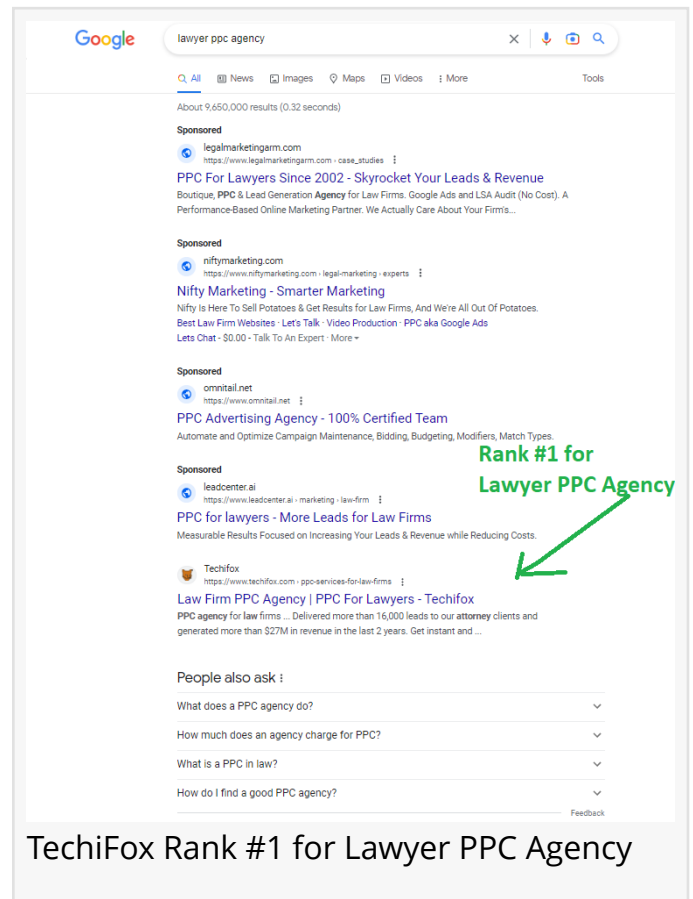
Google

lawyer ppc agency

All News Images Maps Videos More Tools

About 9,650,000 results (0.32 seconds)

Sponsored
legalmarketingarm.com
https://www.legalmarketingarm.com › case_studies
PPC For Lawyers Since 2002 - Skyrocket Your Leads & Revenue
Boutique, PPC & Lead Generation Agency for Law Firms. Google Ads and LSA Audit (No Cost). A Performance-Based Online Marketing Partner. We Actually Care About Your Firm's...

Sponsored
niftymarketing.com
https://www.niftymarketing.com › legal-marketing › experts
Nifty Marketing - Smarter Marketing
Nifty Is Here To Sell Potatoes & Get Results for Law Firms, And We're All Out Of Potatoes.
Best Law Firm Websites · Let's Talk · Video Production · PPC aka Google Ads
Lets Chat - $0.00 - Talk To An Expert · More

Sponsored
omnitail.net
https://www.omnitail.net
PPC Advertising Agency - 100% Certified Team
Automate and Optimize Campaign Maintenance, Bidding, Budgeting, Modifiers, Match Types.

Sponsored
leadcenter.ai
https://www.leadcenter.ai › marketing › law-firm
PPC for lawyers - More Leads for Law Firms
Measurable Results Focused on Increasing Your Leads & Revenue while Reducing Costs.

Rank #1 for Lawyer PPC Agency

Techifox
https://www.techifox.com › ppc-services-for-law-firms
Law Firm PPC Agency | PPC For Lawyers - Techifox
PPC agency for law firms ... Delivered more than 16,000 leads to our attorney clients and generated more than $27M in revenue in the last 2 years. Get instant and ...

People also ask
What does a PPC agency do?
How much does an agency charge for PPC?
What is a PPC in law?
How do I find a good PPC agency?
Feedback

TechiFox Rank #1 for Lawyer PPC Agency